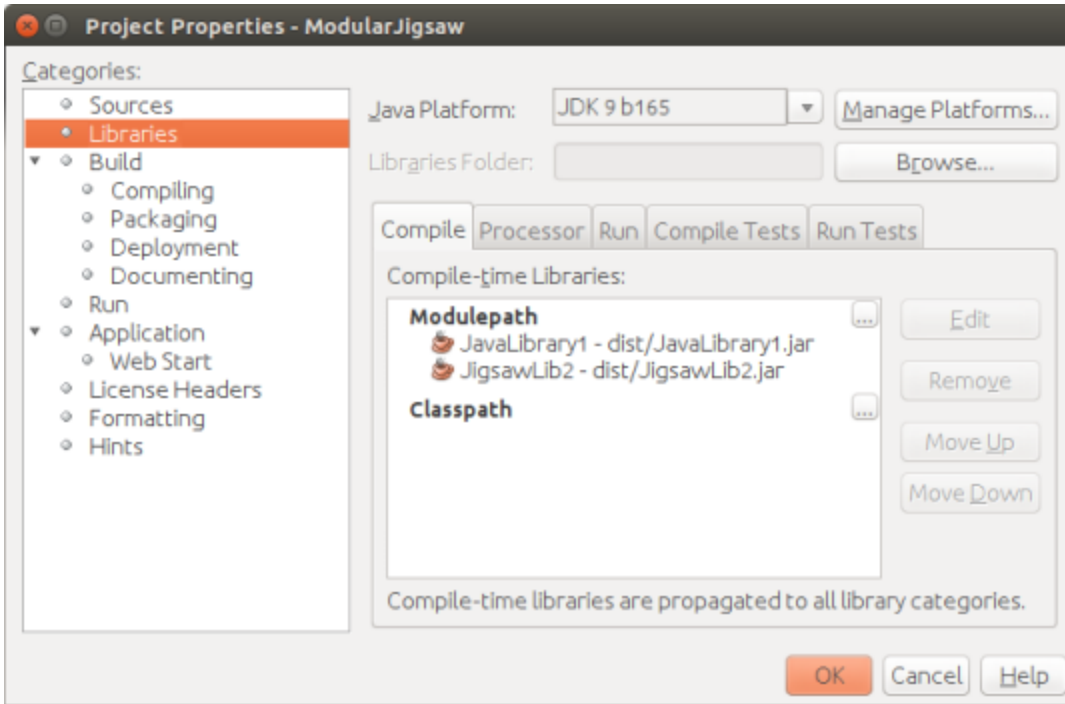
Project Properties - ModularJigsaw

Categories:

Sources
Libraries
Build
Compiling
Packaging
Deployment
Documenting
Run
Application
Web Start
License Headers
Formatting
Hints

Java Platform: JDK 9 b165 Manage Platforms...

Libraries Folder: Browse...

Compile | Processor | Run | Compile Tests | Run Tests

Compile-time Libraries:

Modulepath ...
JavaLibrary1 - dist/JavaLibrary1.jar
JigsawLib2 - dist/JigsawLib2.jar
Classpath ...

Edit
Remove
Move Up
Move Down

Compile-time libraries are propagated to all library categories.

OK Cancel Help